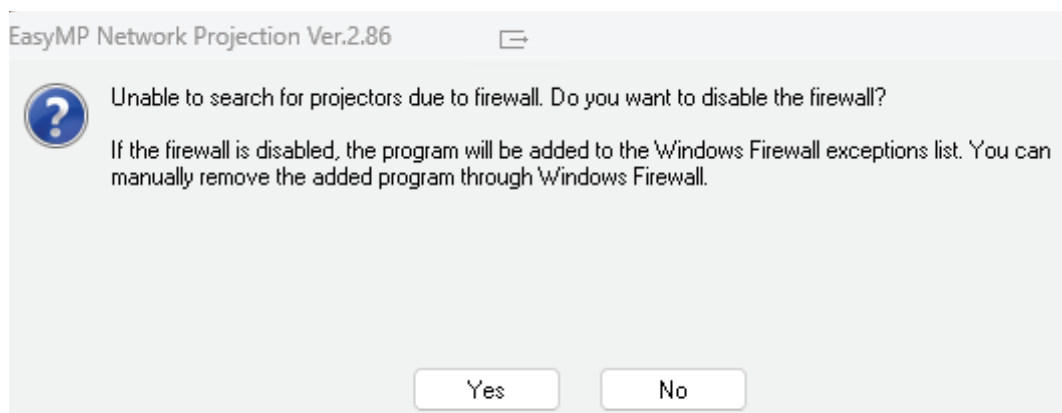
EasyMP Network Projection Ver.2.86

Unable to search for projectors due to firewall. Do you want to disable the firewall?

If the firewall is disabled, the program will be added to the Windows Firewall exceptions list. You can manually remove the added program through Windows Firewall.

Yes

No